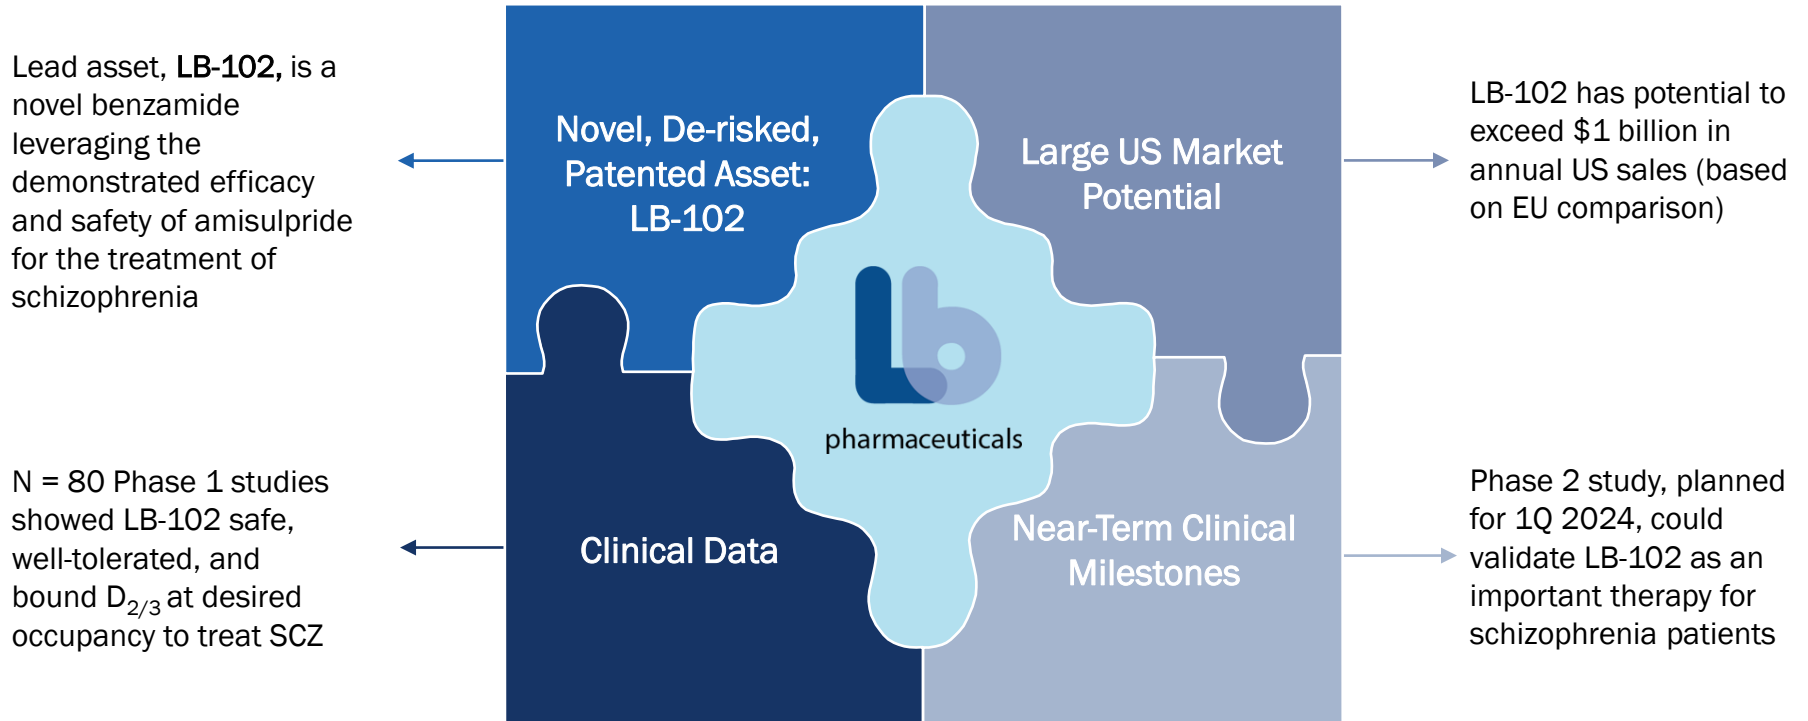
Lead asset, LB-102, is a novel benzamide leveraging the demonstrated efficacy and safety of amisulpride for the treatment of schizophrenia

Novel, De-risked, Patented Asset: LB-102

Large US Market Potential

LB-102 has potential to exceed $1 billion in annual US sales (based on EU comparison)

lb

pharmaceuticals

N = 80 Phase 1 studies showed LB-102 safe, well-tolerated, and bound $D_{2/3}$ at desired occupancy to treat SCZ

Clinical Data

Near-Term Clinical Milestones

Phase 2 study, planned for 1Q 2024, could validate LB-102 as an important therapy for schizophrenia patients